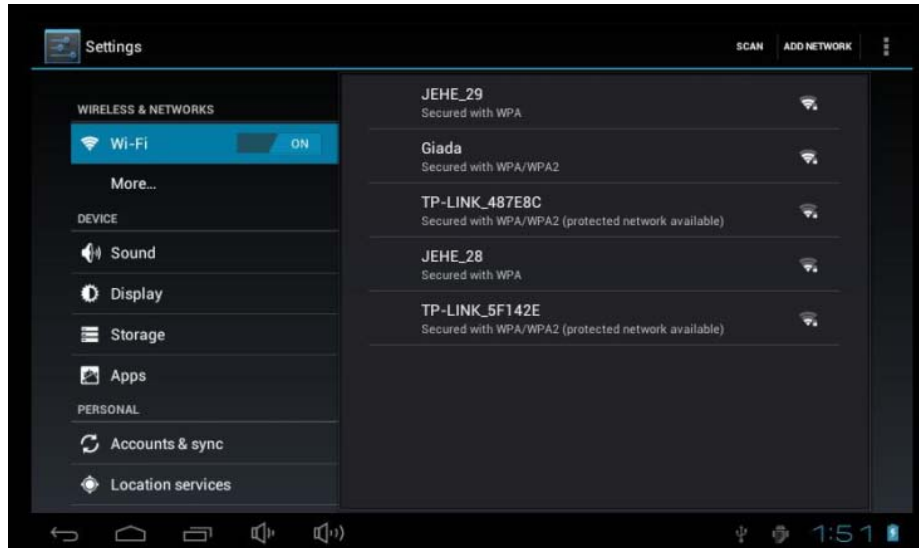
Settings

SCAN ADD NETWORK

WIRELESS & NETWORKS

Wi-Fi ON

More...

DEVICE

Sound

Display

Storage

Apps

PERSONAL

Accounts & sync

Location services

JEHE_29
Secured with WPA

Giada
Secured with WPA/WPA2

TP-LINK_487E8C
Secured with WPA/WPA2 (protected network available)

JEHE_28
Secured with WPA

TP-LINK_5F142E
Secured with WPA/WPA2 (protected network available)

1:51